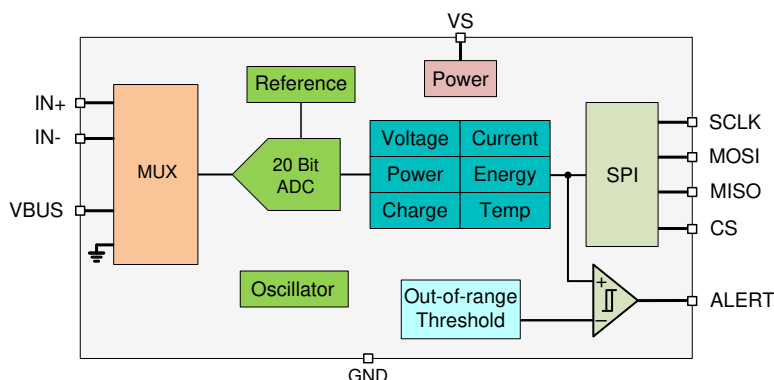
VS

Power

IN+

IN-

VBUS

MUX

Reference

20 Bit ADC

| Voltage | Current |
|---|---|
| Power | Energy |
| Charge | Temp |

SPI

SCLK

MOSI

MISO

CS

Oscillator

Out-of-range Threshold

+

−

ALERT

GND